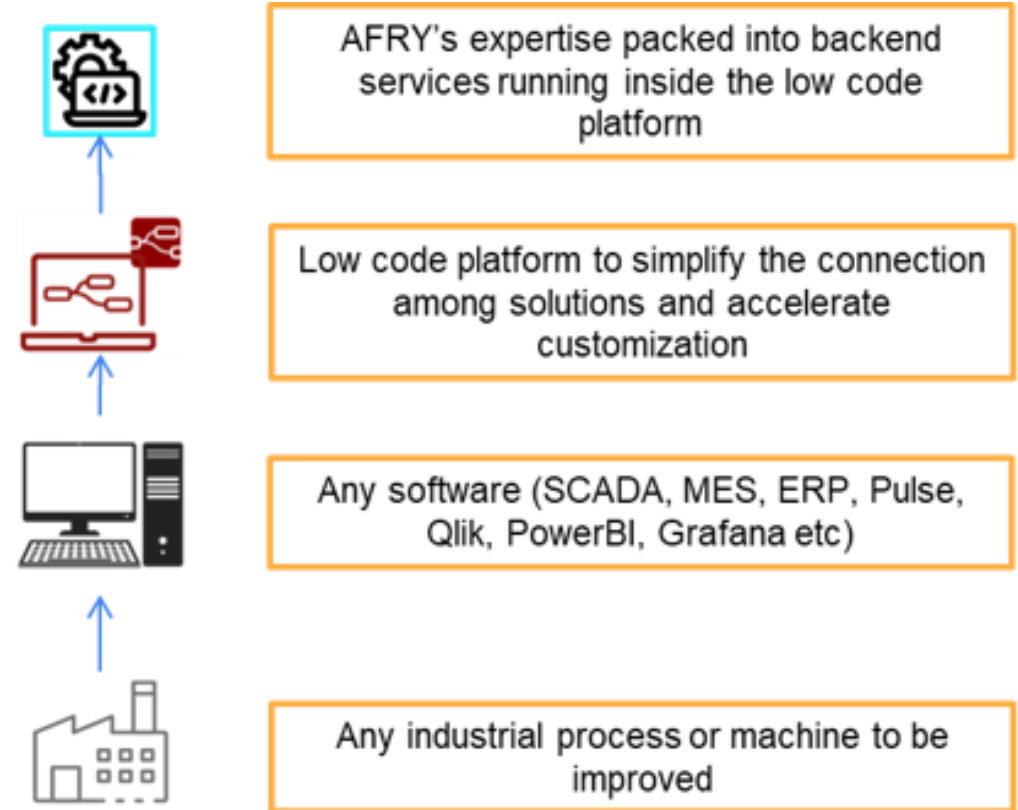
</>

AFRY's expertise packed into backend services running inside the low code platform

Low code platform to simplify the connection among solutions and accelerate customization

Any software (SCADA, MES, ERP, Pulse, Qlik, PowerBI, Grafana etc)

Any industrial process or machine to be improved